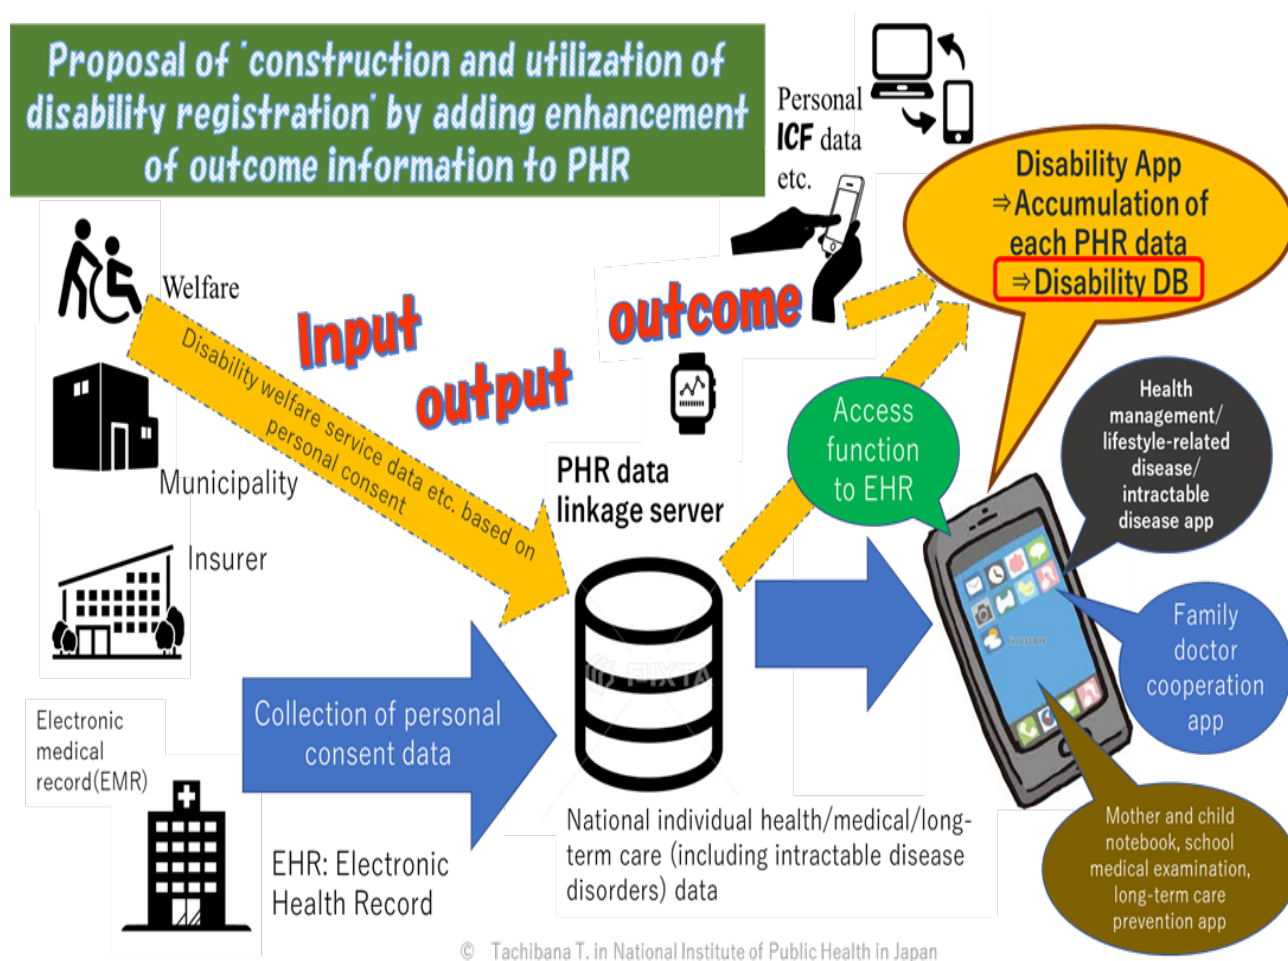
Proposal of 'construction and utilization of disability registration' by adding enhancement of outcome information to PHR

Personal ICF data etc.

Disability App
⇒Accumulation of each PHR data
⇒Disability DB

Welfare

Input

output

outcome

Disability welfare service data etc. based on personal consent

Municipality

PHR data linkage server

Access function to EHR

Health management/ lifestyle-related disease/ intractable disease app

Insurer

Family doctor cooperation app

Electronic medical record(EMR)

Collection of personal consent data

National individual health/medical/long-term care (including intractable disease disorders) data

Mother and child notebook, school medical examination, long-term care prevention app

EHR: Electronic Health Record

© Tachibana T. in National Institute of Public Health in Japan